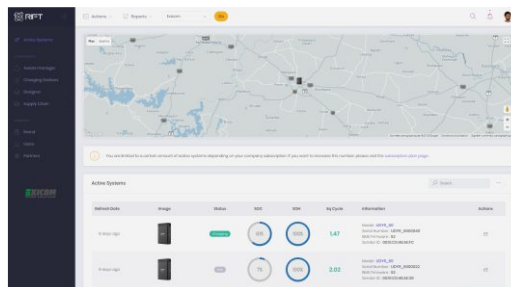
RIFT

Actions
Reports
Exicom

Active Systems

Battery Packages
Charging Stations
Chargers
Supply Chain

Stores
Users
Partners

EXICOM

Map
Satellite

You are limited to a certain amount of active systems depending on your company subscription. If you want to increase this number please visit the subscription plan page.

Active Systems

Search

| Refresh Date | Image | Status | SOC | SOH | Eq Cycle | Information | Actions |
|---|---|---|---|---|---|---|---|
| 8 days ago | | Charging | 69% | 100% | 1.47 | Model: LEV15_60 Serial Number: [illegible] BMS Firmware: 62 Sensor ID: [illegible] | |
| 8 days ago | | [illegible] | 7% | 100% | 3.02 | Model: LEV15_60 Serial Number: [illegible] BMS Firmware: 62 Sensor ID: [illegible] | |